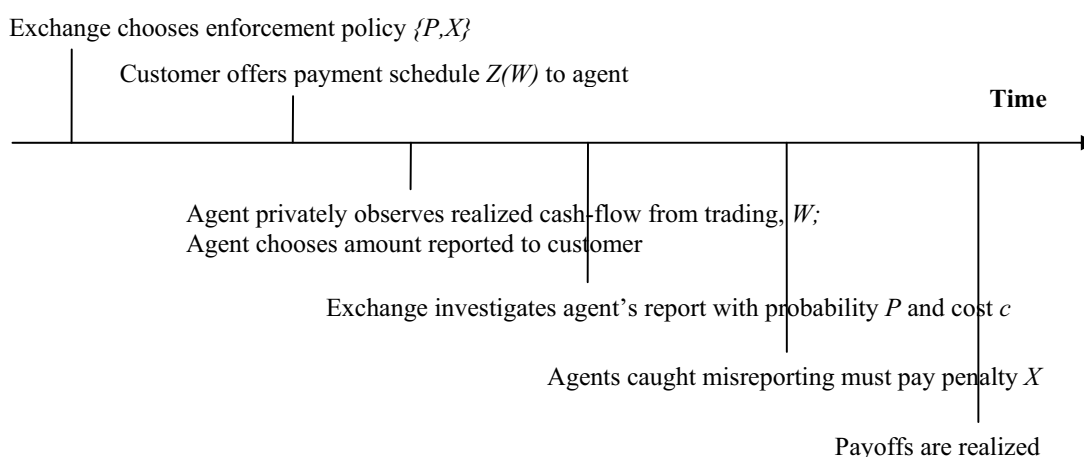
Exchange chooses enforcement policy *{P,X}*

Customer offers payment schedule *Z(W)* to agent

**Time**

Agent privately observes realized cash-flow from trading, *W;*
Agent chooses amount reported to customer

Exchange investigates agent's report with probability *P* and cost *c*

Agents caught misreporting must pay penalty *X*

Payoffs are realized